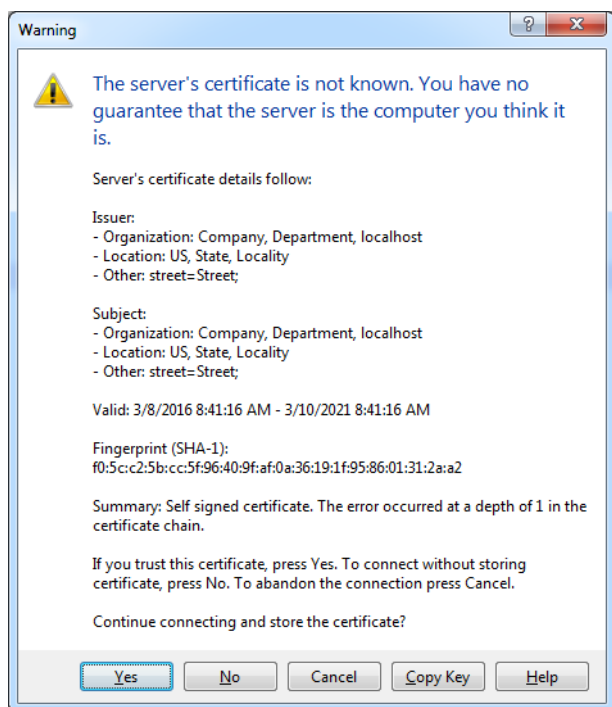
Warning

?

X

The server's certificate is not known. You have no guarantee that the server is the computer you think it is.

Server's certificate details follow:

Issuer:
- Organization: Company, Department, localhost
- Location: US, State, Locality
- Other: street=Street;

Subject:
- Organization: Company, Department, localhost
- Location: US, State, Locality
- Other: street=Street;

Valid: 3/8/2016 8:41:16 AM - 3/10/2021 8:41:16 AM

Fingerprint (SHA-1):
f0:5c:c2:5b:cc:5f:96:40:9f:af:0a:36:19:1f:95:86:01:31:2a:a2

Summary: Self signed certificate. The error occurred at a depth of 1 in the certificate chain.

If you trust this certificate, press Yes. To connect without storing certificate, press No. To abandon the connection press Cancel.

Continue connecting and store the certificate?

Yes | No | Cancel | Copy Key | Help